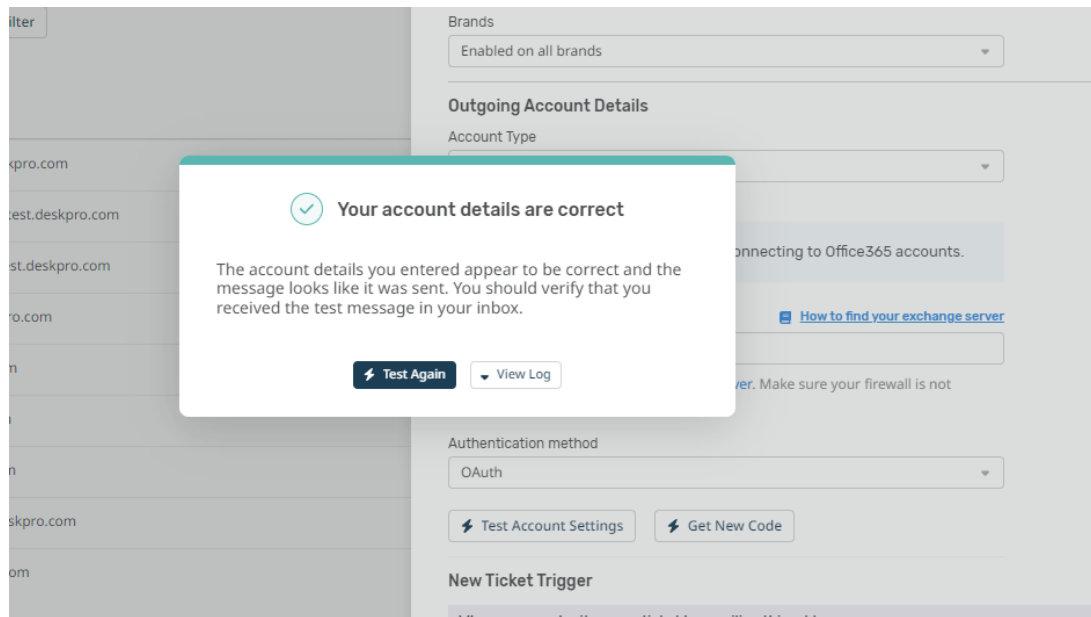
ilter

kpro.com

est.deskpro.com

st.deskpro.com

ro.com

m

n

n

skpro.com

om

Brands

Enabled on all brands

Outgoing Account Details

Account Type

Your account details are correct

The account details you entered appear to be correct and the message looks like it was sent. You should verify that you received the test message in your inbox.

Test Again

View Log

onnecting to Office365 accounts.

How to find your exchange server

ver. Make sure your firewall is not

Authentication method

OAuth

Test Account Settings

Get New Code

New Ticket Trigger

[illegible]